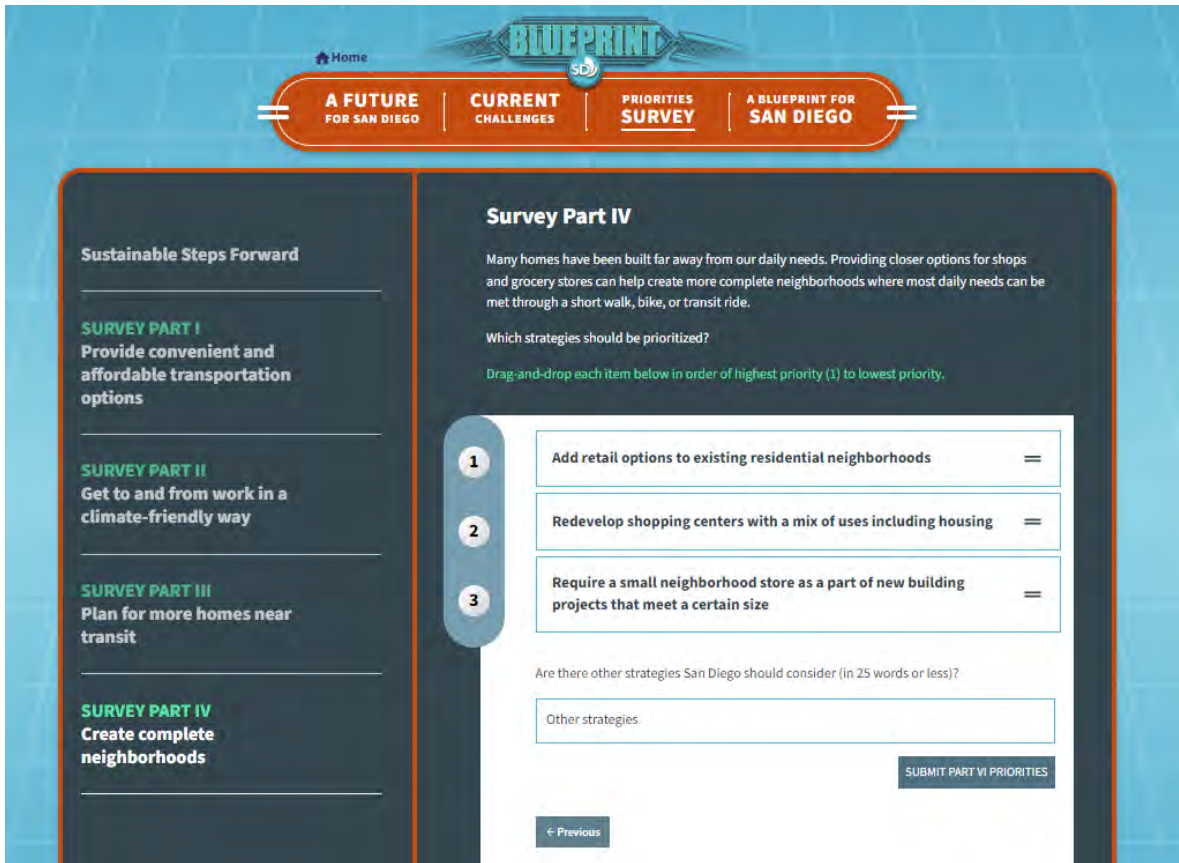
Home

BLUEPRINT
SD

A FUTURE FOR SAN DIEGO
CURRENT CHALLENGES
PRIORITIES SURVEY
A BLUEPRINT FOR SAN DIEGO

Sustainable Steps Forward

SURVEY PART I
Provide convenient and affordable transportation options

SURVEY PART II
Get to and from work in a climate-friendly way

SURVEY PART III
Plan for more homes near transit

SURVEY PART IV
Create complete neighborhoods

Survey Part IV

Many homes have been built far away from our daily needs. Providing closer options for shops and grocery stores can help create more complete neighborhoods where most daily needs can be met through a short walk, bike, or transit ride.

Which strategies should be prioritized?

Drag-and-drop each item below in order of highest priority (1) to lowest priority.

1
2
3

Add retail options to existing residential neighborhoods

Redevelop shopping centers with a mix of uses including housing

Require a small neighborhood store as a part of new building projects that meet a certain size

Are there other strategies San Diego should consider (in 25 words or less)?

Other strategies

SUBMIT PART VI PRIORITIES

← Previous